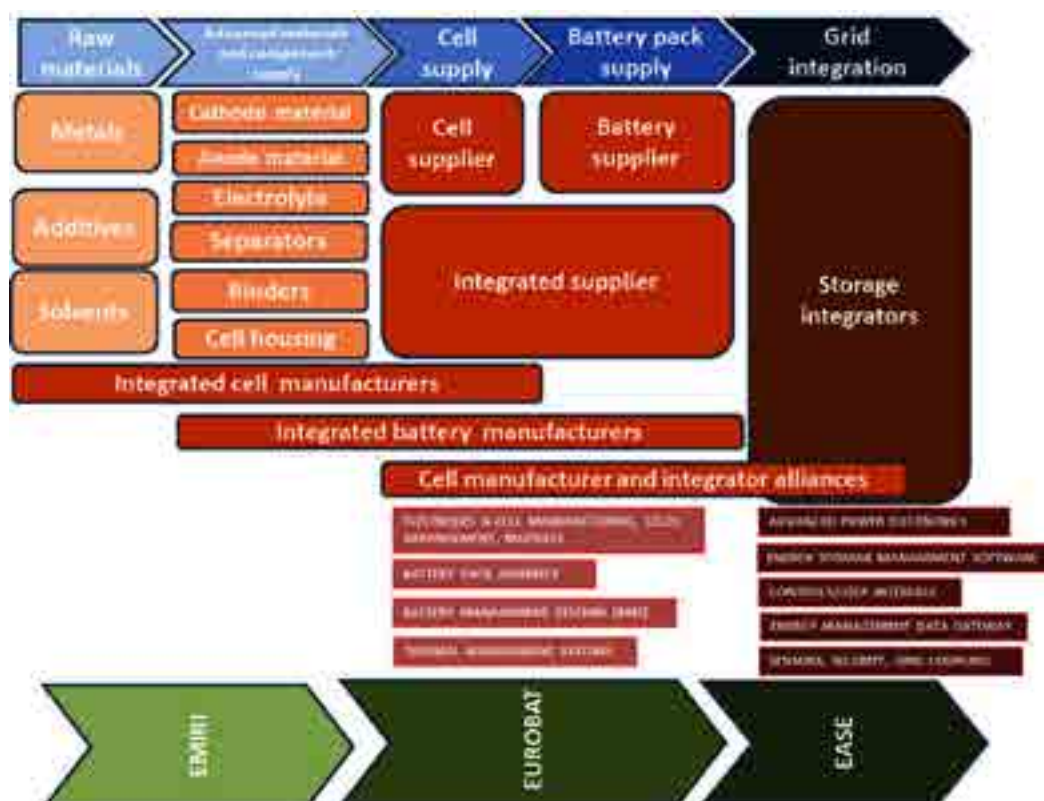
Raw materials

Advanced materials and components supply

Cell supply

Battery pack supply

Grid integration

Metals

Additives

Solvents

Cathode material

Anode material

Electrolyte

Separators

Binders

Cell housing

Cell supplier

Battery supplier

Integrated supplier

Storage integrators

Integrated cell manufacturers

Integrated battery manufacturers

Cell manufacturer and integrator alliances

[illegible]

BATTERY PACK ASSEMBLY

BATTERY MANAGEMENT SYSTEMS (BMS)

THERMAL MANAGEMENT SYSTEMS

ADVANCED POWER ELECTRONICS

ENERGY STORAGE MANAGEMENT SOFTWARE

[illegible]

ENERGY MANAGEMENT DATA GATEWAY

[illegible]

EMIRI

EUROBAT

EASE